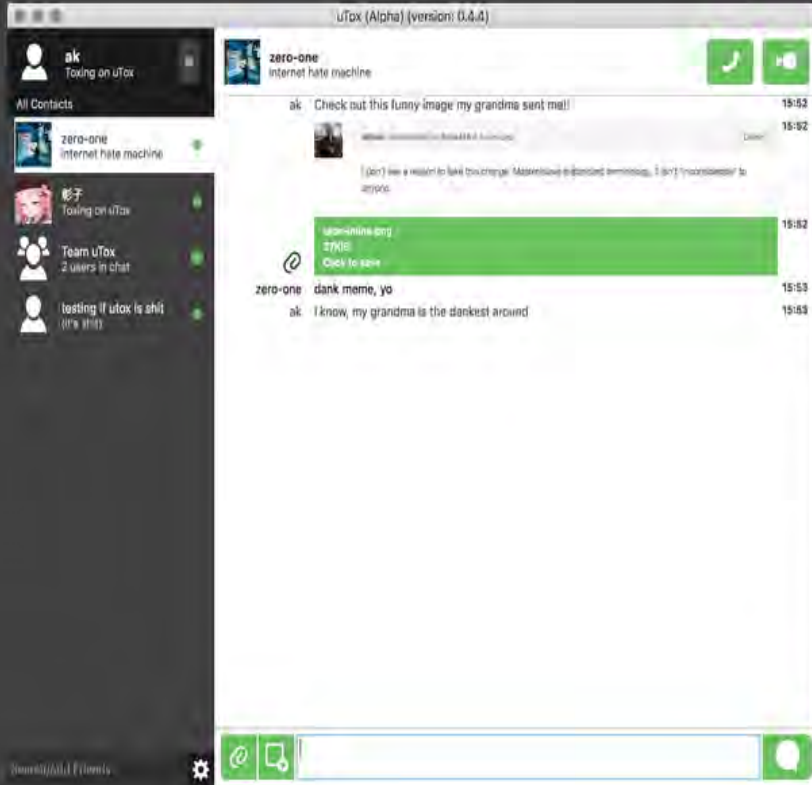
uTox (Alpha) (version: 0.4.4)

ak
Toxing on uTox

All Contacts

zero-one
internet hate machine

彩子
Toxing on uTox

Team uTox
2 users in chat

testing if utox is shit
(it's shit)

Search/Add Friends

zero-one
internet hate machine

ak Check out this funny image my grandma sent me!! 15:52

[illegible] 15:52

I don't see a reason to take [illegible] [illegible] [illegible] to anyone.

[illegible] 15:52
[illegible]
Click to save

zero-one dank meme, yo 15:53

ak I know, my grandma is the dankest around 15:53